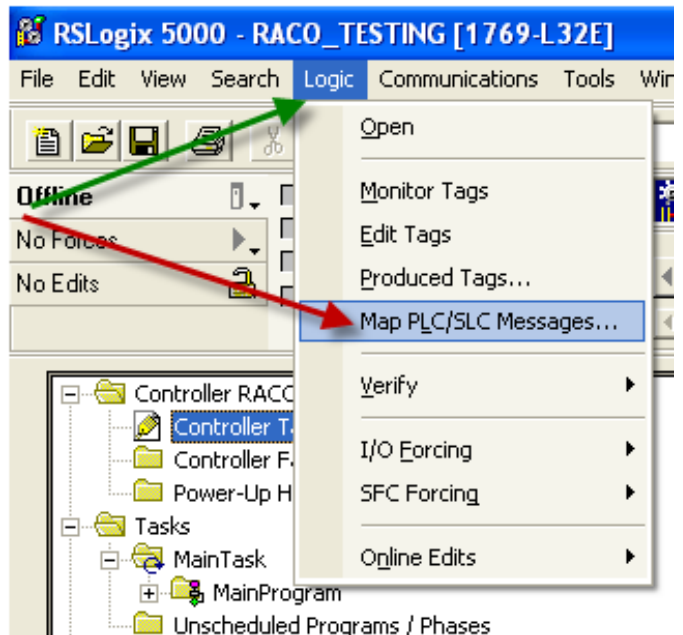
RSLogix 5000 - RACO_TESTING [1769-L32E]

File Edit View Search Logic Communications Tools Win

Offline
No Forces
No Edits

Open
Monitor Tags
Edit Tags
Produced Tags...
Map PLC/SLC Messages...
Verify
I/O Forcing
SFC Forcing
Online Edits

Controller RACO
Controller T
Controller F
Power-Up H
Tasks
MainTask
MainProgram
Unscheduled Programs / Phases